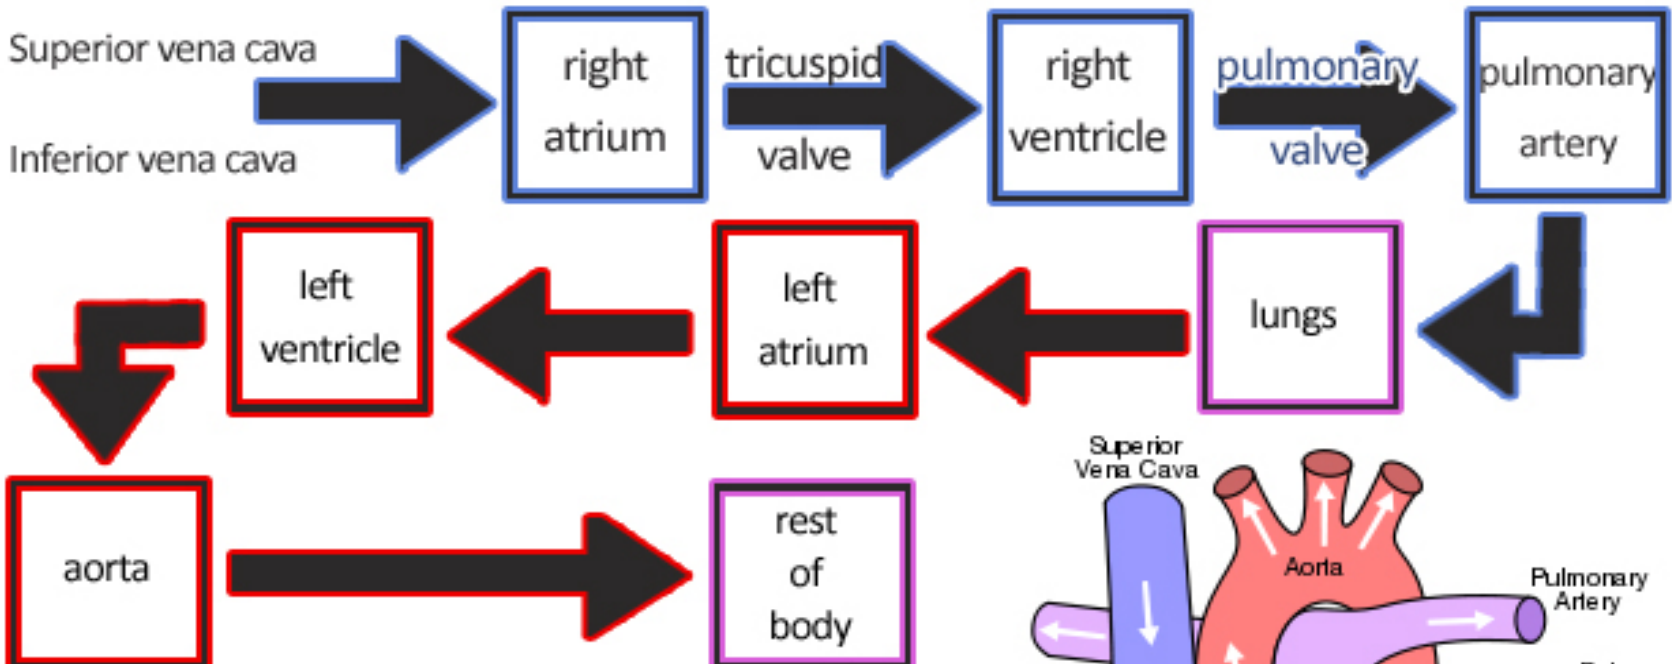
Superior vena cava

Inferior vena cava

right atrium

tricuspid valve

right ventricle

pulmonary valve

pulmonary artery

lungs

left atrium

left ventricle

aorta

rest of body

Superior Vena Cava

Aorta

Pulmonary Artery